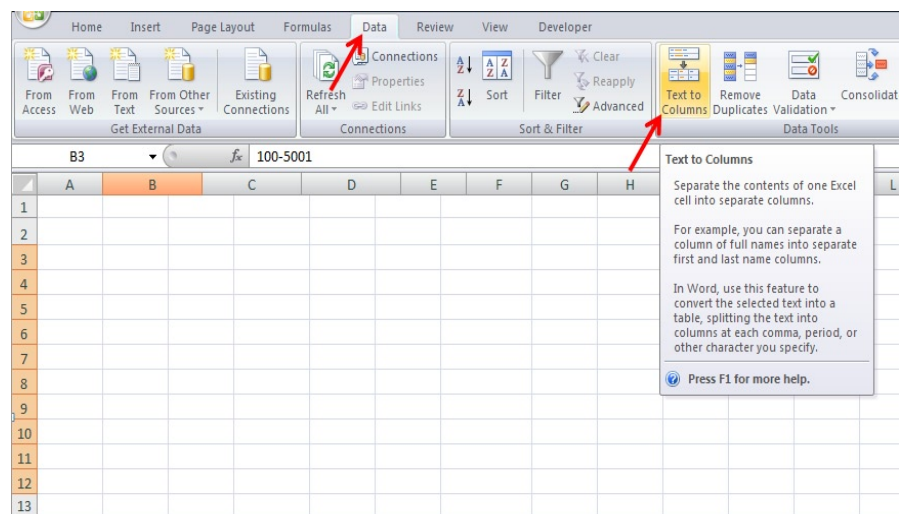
Home Insert Page Layout Formulas Data Review View Developer

From Access From Web From Text From Other Sources Existing Connections
Get External Data

Refresh All Connections Properties Edit Links
Connections

Sort Filter Clear Reapply Advanced
Sort & Filter

Text to Columns Remove Duplicates Data Validation Consolidat
Data Tools

B3 $f_x$ 100-5001

| | A | B | C | D | E | F | G | H | L |
|---|---|---|---|---|---|---|---|---|---|
| 1 | | | | | | | | | |
| 2 | | | | | | | | | |
| 3 | | | | | | | | | |
| 4 | | | | | | | | | |
| 5 | | | | | | | | | |
| 6 | | | | | | | | | |
| 7 | | | | | | | | | |
| 8 | | | | | | | | | |
| 9 | | | | | | | | | |
| 10 | | | | | | | | | |
| 11 | | | | | | | | | |
| 12 | | | | | | | | | |
| 13 | | | | | | | | | |

Text to Columns

Separate the contents of one Excel cell into separate columns.

For example, you can separate a column of full names into separate first and last name columns.

In Word, use this feature to convert the selected text into a table, splitting the text into columns at each comma, period, or other character you specify.

Press F1 for more help.